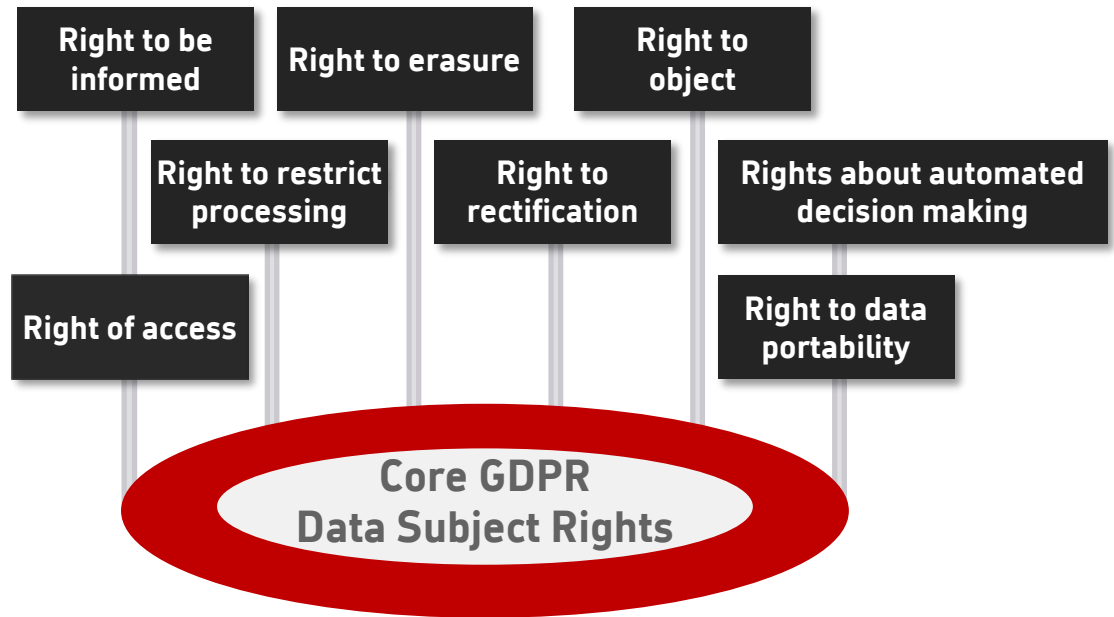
Right to be informed

Right to erasure

Right to object

Right to restrict processing

Right to rectification

Rights about automated decision making

Right of access

Right to data portability

Core GDPR
Data Subject Rights